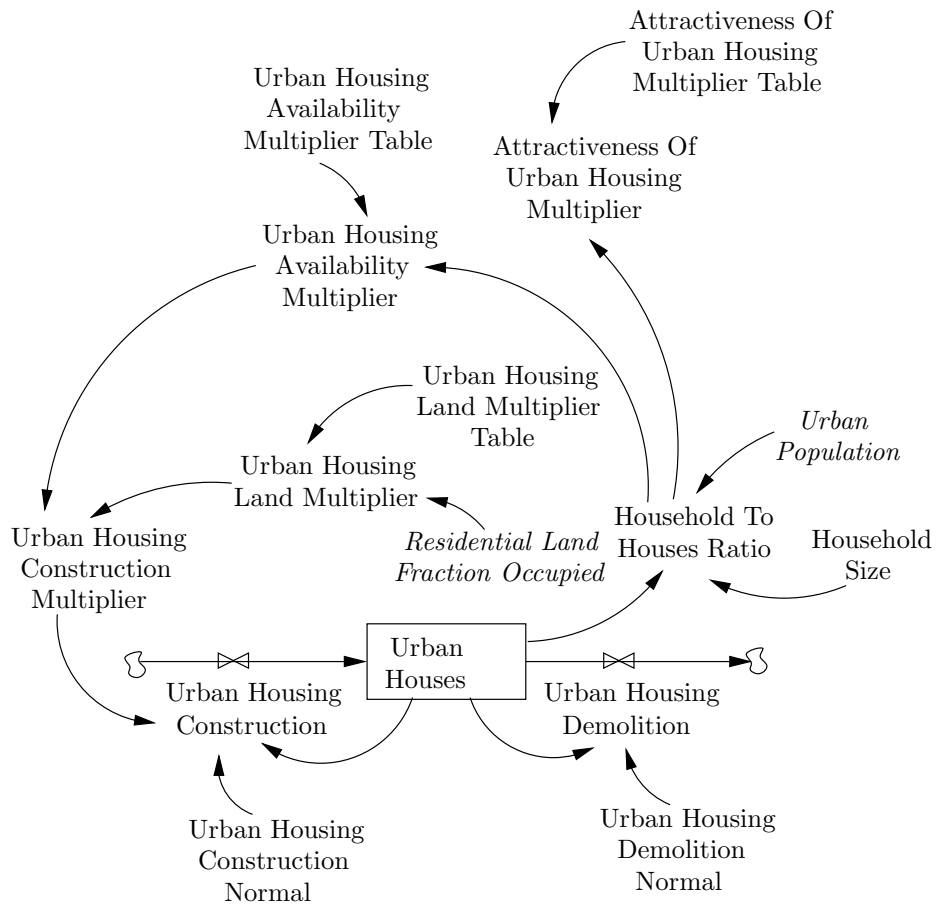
Attractiveness Of Urban Housing Multiplier Table

Urban Housing Availability Multiplier Table

Attractiveness Of Urban Housing Multiplier

Urban Housing Availability Multiplier

Urban Housing Land Multiplier Table

Urban Population

Urban Housing Land Multiplier

Urban Housing Construction Multiplier

Residential Land Fraction Occupied

Household To Houses Ratio

Household Size

Urban Houses

Urban Housing Construction

Urban Housing Demolition

Urban Housing Construction Normal

Urban Housing Demolition Normal